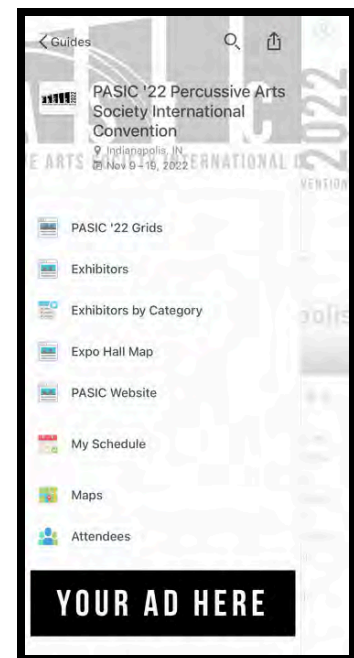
< Guides

PASIC '22 Percussive Arts Society International Convention

Indianapolis, IN

Nov 9 - 12, 2022

E ARTS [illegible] ERNATIONAL

PASIC '22 Grids

Exhibitors

Exhibitors by Category

Expo Hall Map

PASIC Website

My Schedule

Maps

Attendees

YOUR AD HERE